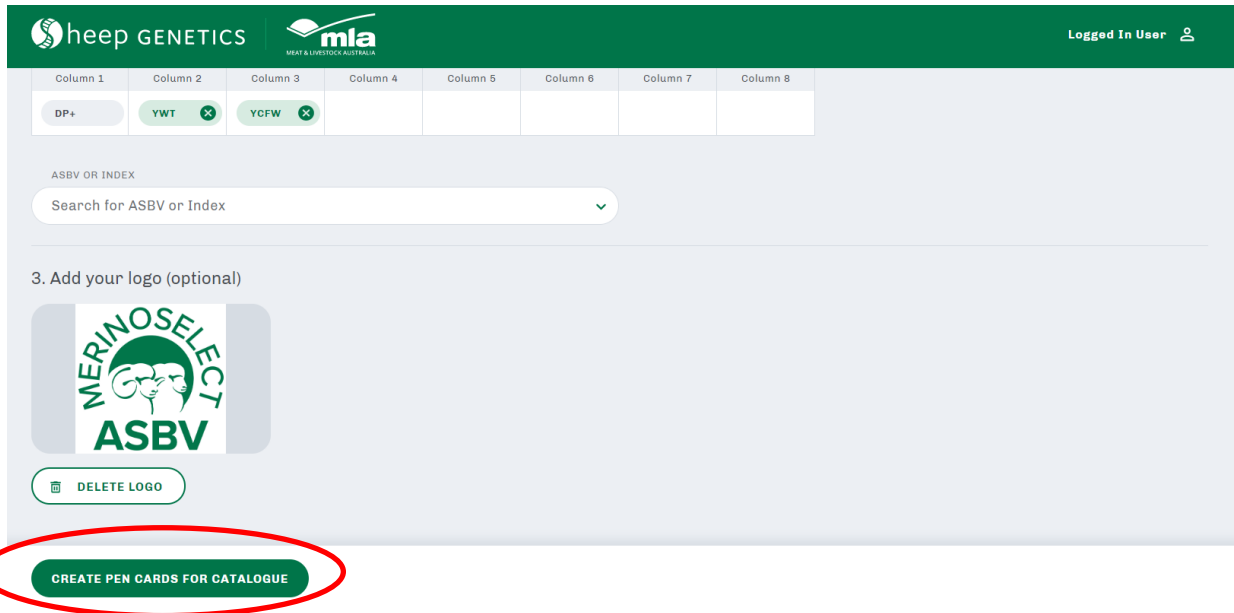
Sheep GENETICS mla MEAT & LIVESTOCK AUSTRALIA

Logged In User

| Column 1 | Column 2 | Column 3 | Column 4 | Column 5 | Column 6 | Column 7 | Column 8 |
|---|---|---|---|---|---|---|---|
| DP+ | YWT | YCFW | | | | | |

ASBV OR INDEX

Search for ASBV or Index

3. Add your logo (optional)

MERINOSELECT ASBV

DELETE LOGO

CREATE PEN CARDS FOR CATALOGUE